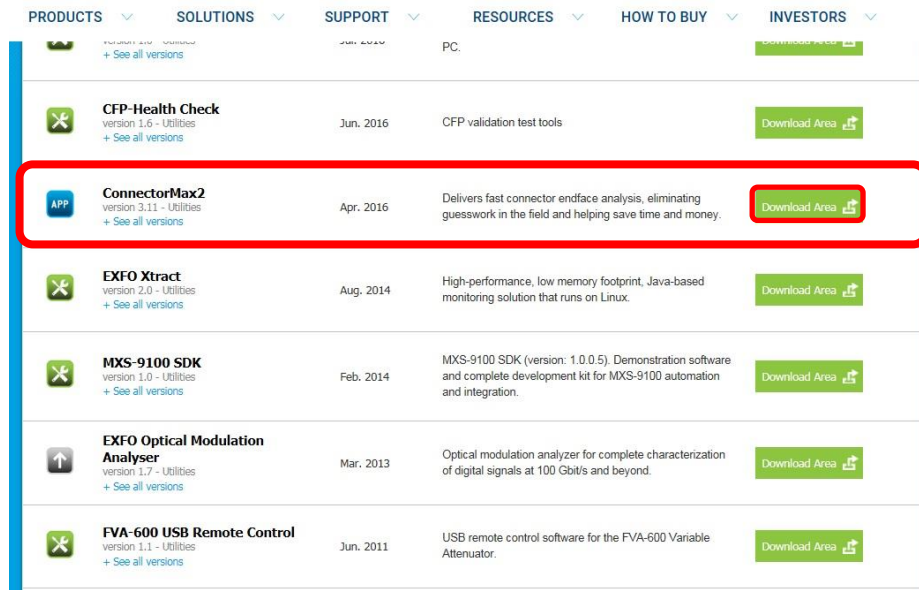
PRODUCTS SOLUTIONS SUPPORT RESOURCES HOW TO BUY INVESTORS

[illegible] + See all versions | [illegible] | PC. | Download Area

| | | | |
|---|---|---|---|
| CFP-Health Check version 1.6 - Utilities + See all versions | Jun. 2016 | CFP validation test tools | Download Area |
| APP ConnectorMax2 version 3.11 - Utilities + See all versions | Apr. 2016 | Delivers fast connector endface analysis, eliminating guesswork in the field and helping save time and money. | Download Area |
| EXFO Xtract version 2.0 - Utilities + See all versions | Aug. 2014 | High-performance, low memory footprint, Java-based monitoring solution that runs on Linux. | Download Area |
| MXS-9100 SDK version 1.0 - Utilities + See all versions | Feb. 2014 | MXS-9100 SDK (version: 1.0.0.5). Demonstration software and complete development kit for MXS-9100 automation and integration. | Download Area |
| EXFO Optical Modulation Analyser version 1.7 - Utilities + See all versions | Mar. 2013 | Optical modulation analyzer for complete characterization of digital signals at 100 Gbit/s and beyond. | Download Area |
| FVA-600 USB Remote Control version 1.1 - Utilities + See all versions | Jun. 2011 | USB remote control software for the FVA-600 Variable Attenuator. | Download Area |